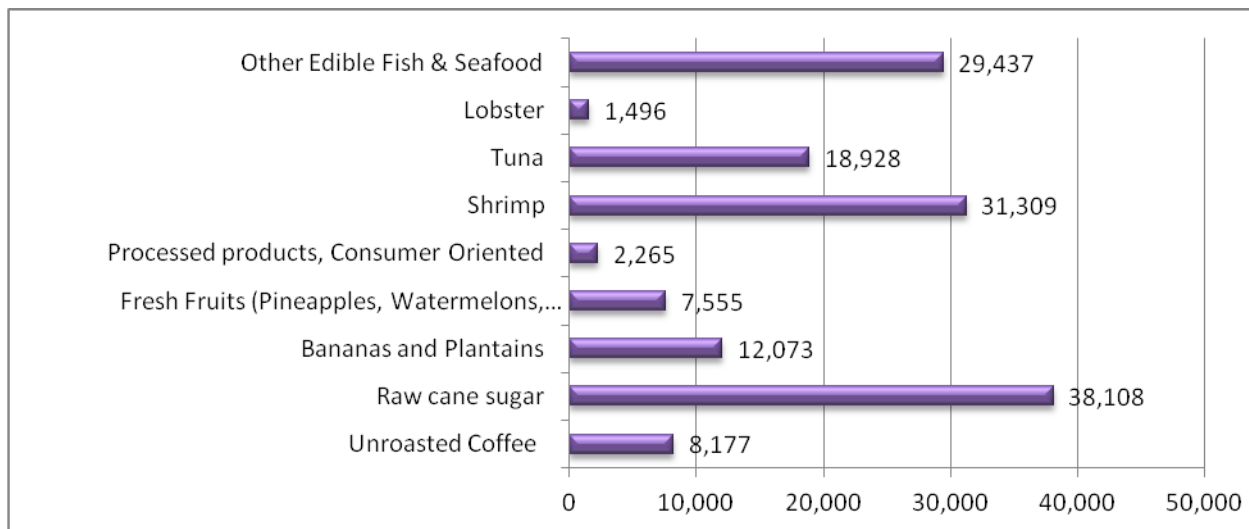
Other Edible Fish & Seafood 29,437
Lobster 1,496
Tuna 18,928
Shrimp 31,309
Processed products, Consumer Oriented 2,265
Fresh Fruits (Pineapples, Watermelons,… 7,555
Bananas and Plantains 12,073
Raw cane sugar 38,108
Unroasted Coffee 8,177

0 10,000 20,000 30,000 40,000 50,000